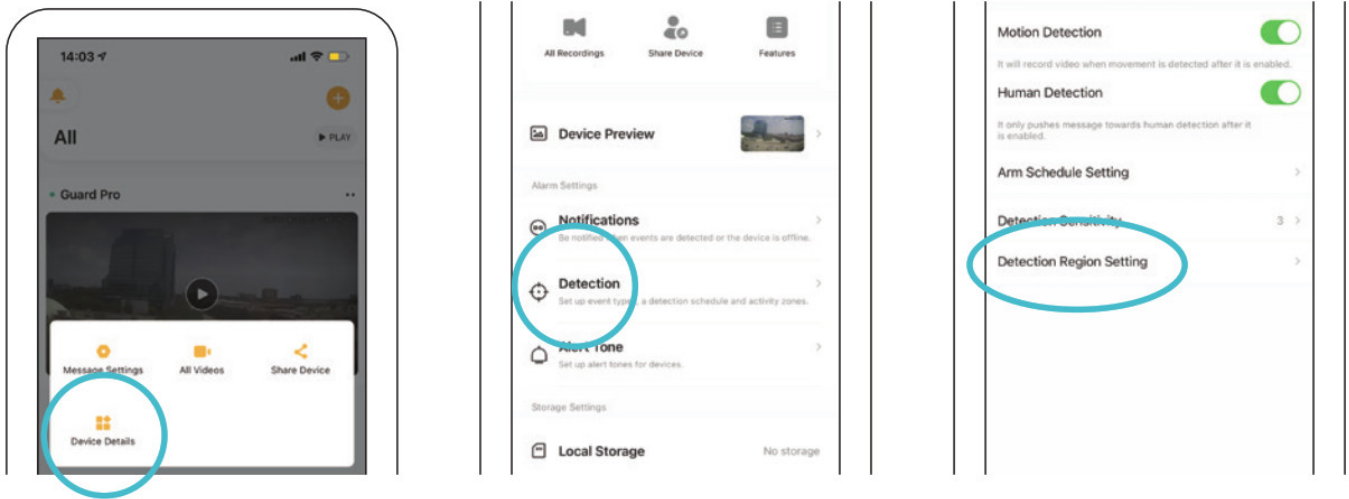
14:03

All

▶ PLAY

Guard Pro

Message Settings

All Videos

Share Device

Device Details

All Recordings

Share Device

Features

Device Preview

Alarm Settings

Notifications

Be notified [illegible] events are detected or the device is offline.

Detection

Set up event type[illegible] a detection schedule and activity zones.

Alert Tone

Set up alert tones for devices.

Storage Settings

Local Storage

No storage

Motion Detection

It will record video when movement is detected after it is enabled.

Human Detection

It only pushes message towards human detection after it is enabled.

Arm Schedule Setting

Detection Sensitivity

3

Detection Region Setting